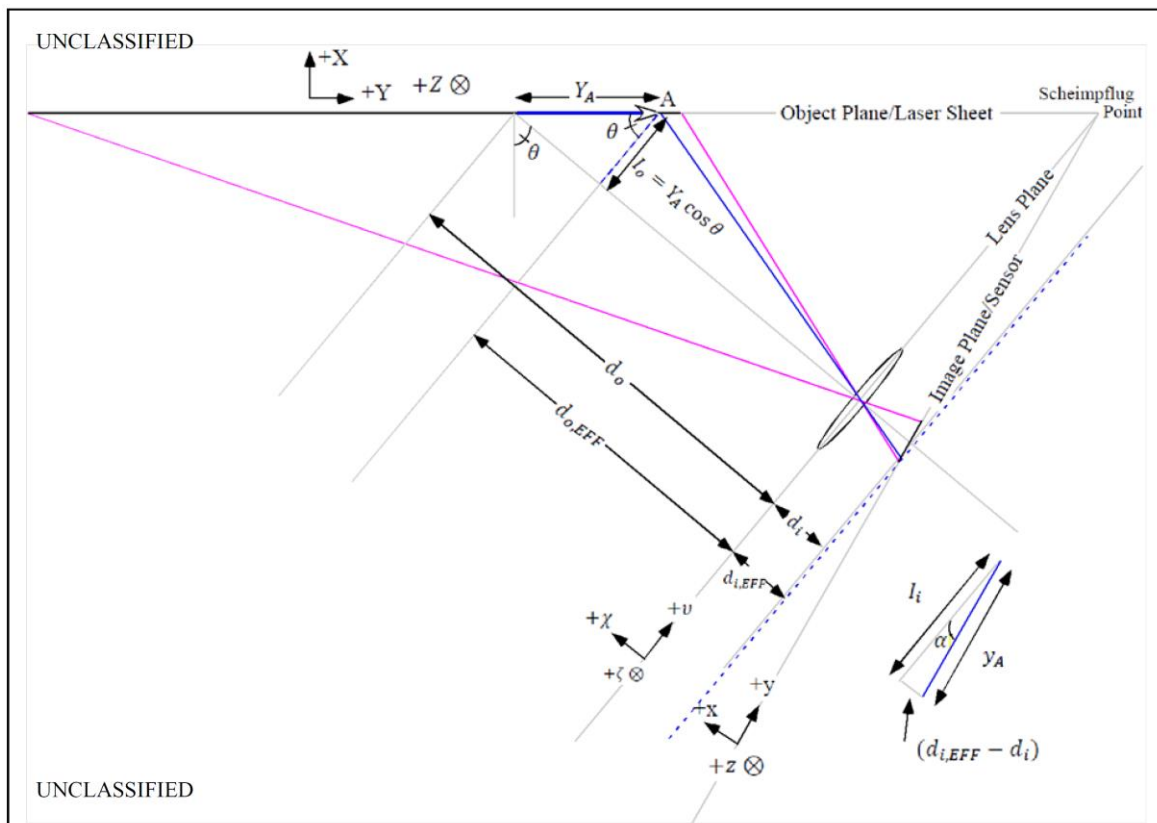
UNCLASSIFIED

+X

+Y $+Z \otimes$

$Y_A$

A

Object Plane/Laser Sheet

Scheimpflug Point

$\theta$

$\theta$

$l_o = Y_A \cos\theta$

Lens Plane

Image Plane/Sensor

$d_o$

$d_{o,EFF}$

$d_i$

$d_{i,EFF}$

$+\chi$

$+\upsilon$

$+\zeta \otimes$

$l_i$

$\alpha$

$y_A$

+y

+x

$+z \otimes$

$(d_{i,EFF} - d_i)$

UNCLASSIFIED